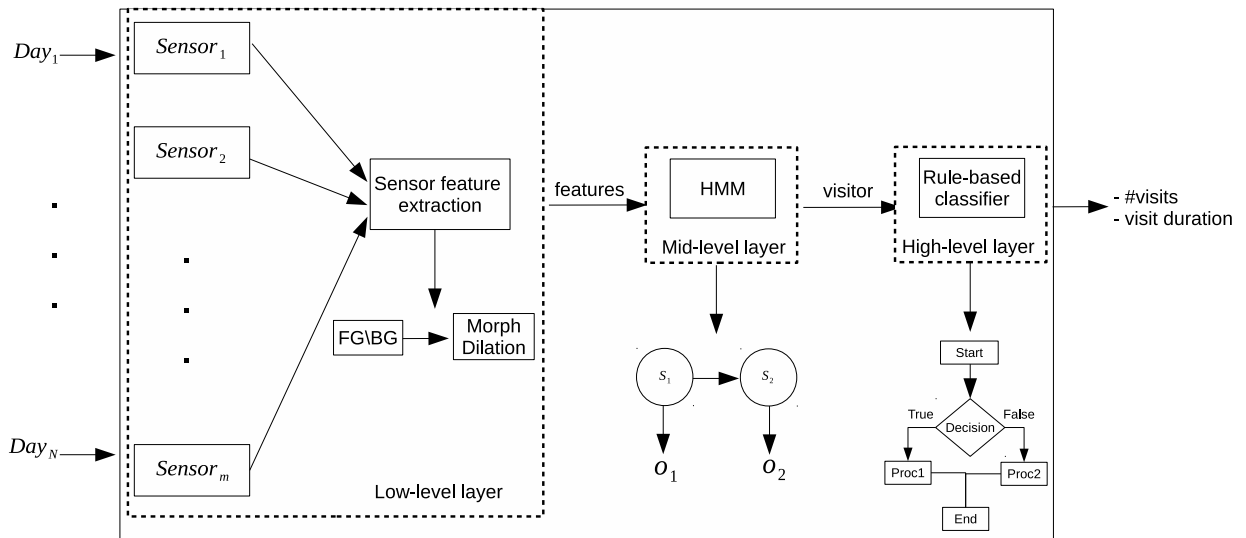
$Day_1$

$Sensor_1$

$Sensor_2$

$Day_N$

$Sensor_m$

Sensor feature extraction

FG\BG

Morph Dilation

Low-level layer

features

HMM

Mid-level layer

$s_1$

$s_2$

$o_1$

$o_2$

visitor

Rule-based classifier

High-level layer

- #visits
- visit duration

Start

True

Decision

False

Proc1

Proc2

End